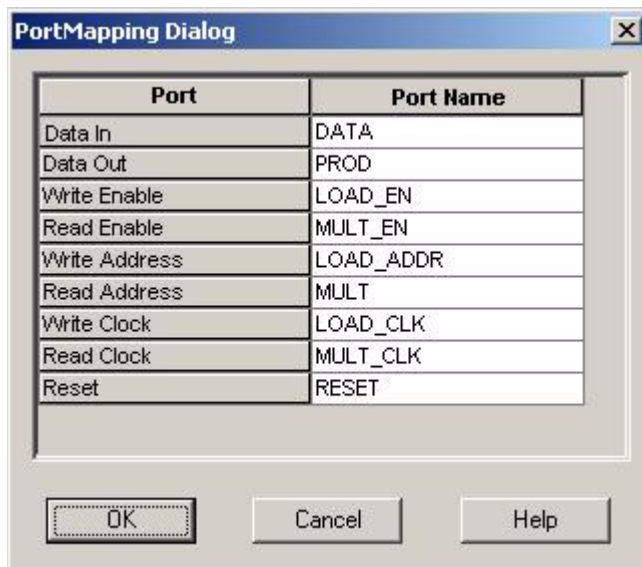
PortMapping Dialog

×

| Port | Port Name |
|---|---|
| Data In | DATA |
| Data Out | PROD |
| Write Enable | LOAD_EN |
| Read Enable | MULT_EN |
| Write Address | LOAD_ADDR |
| Read Address | MULT |
| Write Clock | LOAD_CLK |
| Read Clock | MULT_CLK |
| Reset | RESET |

OK

Cancel

Help